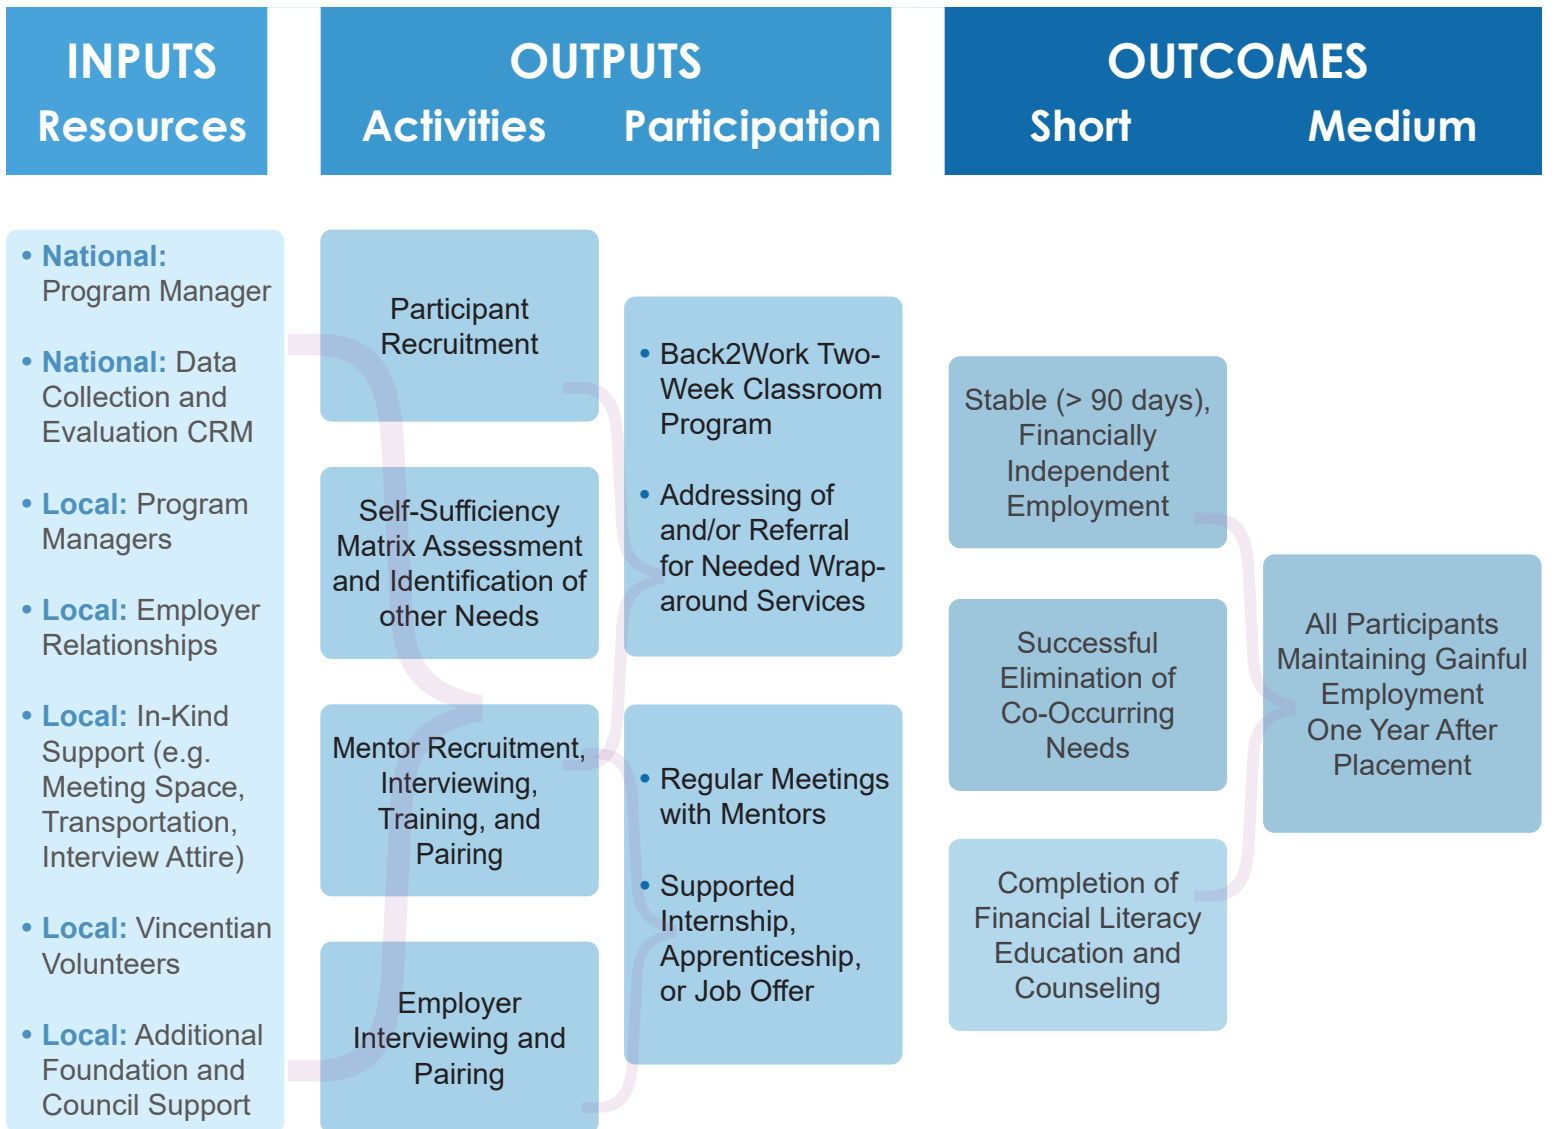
INPUTS
Resources

OUTPUTS
Activities Participation

OUTCOMES
Short Medium

• National: Program Manager

• National: Data Collection and Evaluation CRM

• Local: Program Managers

• Local: Employer Relationships

• Local: In-Kind Support (e.g. Meeting Space, Transportation, Interview Attire)

• Local: Vincentian Volunteers

• Local: Additional Foundation and Council Support

Participant Recruitment

Self-Sufficiency Matrix Assessment and Identification of other Needs

Mentor Recruitment, Interviewing, Training, and Pairing

Employer Interviewing and Pairing

• Back2Work Two-Week Classroom Program

• Addressing of and/or Referral for Needed Wrap-around Services

• Regular Meetings with Mentors

• Supported Internship, Apprenticeship, or Job Offer

Stable (> 90 days), Financially Independent Employment

Successful Elimination of Co-Occurring Needs

Completion of Financial Literacy Education and Counseling

All Participants Maintaining Gainful Employment One Year After Placement